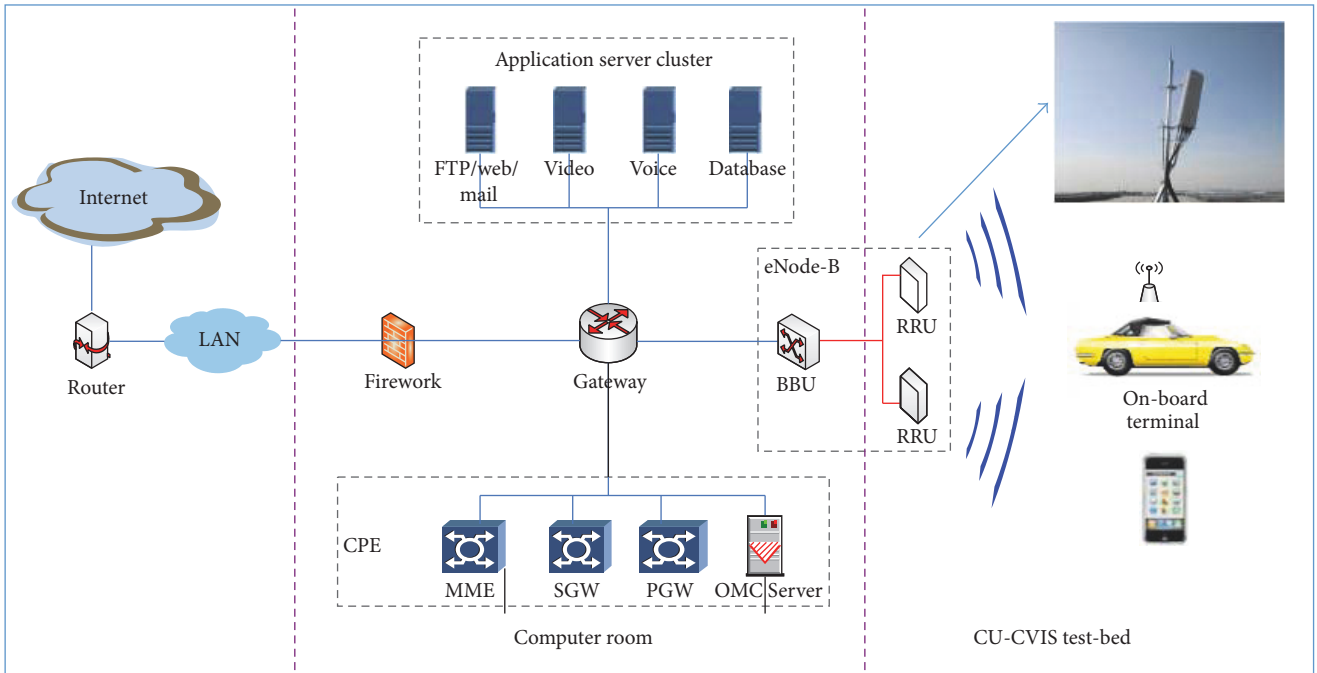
Internet

Router

LAN

Application server cluster

FTP/web/mail

Video

Voice

Database

Firework

Gateway

CPE

MME

SGW

PGW

OMC Server

Computer room

eNode-B

BBU

RRU

RRU

On-board terminal

CU-CVIS test-bed